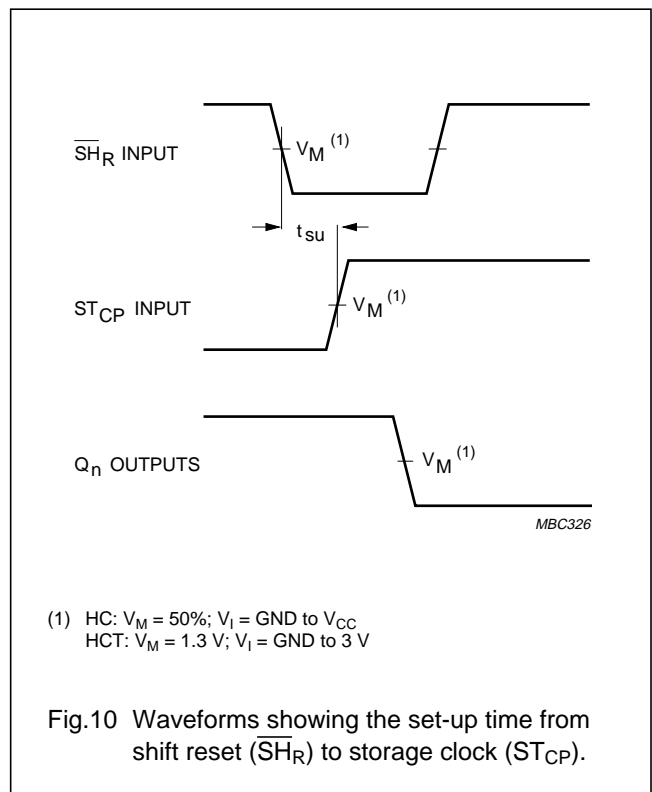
$\overline{SH}_R$ INPUT

$V_M$ $^{(1)}$

$t_{su}$

$ST_{CP}$ INPUT

$V_M$ $^{(1)}$

$Q_n$ OUTPUTS

$V_M$ $^{(1)}$

MBC326

(1) HC: $V_M$ = 50%; $V_I$ = GND to $V_{CC}$
HCT: $V_M$ = 1.3 V; $V_I$ = GND to 3 V

Fig.10 Waveforms showing the set-up time from shift reset ($\overline{SH}_R$) to storage clock ($ST_{CP}$).